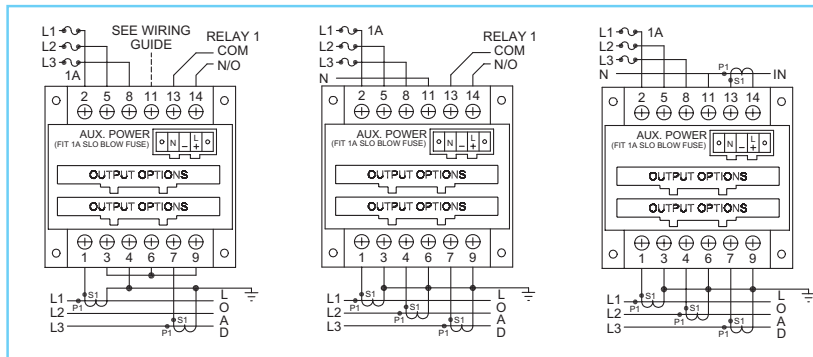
L1
L2
L3
1A
SEE WIRING GUIDE
RELAY 1
COM
N/O
2 5 8 11 13 14
AUX. POWER
(FIT 1A SLO BLOW FUSE)
N – L +
OUTPUT OPTIONS
OUTPUT OPTIONS
1 3 4 6 7 9
L1
L2
L3
S1
P1
S1
P1
L O A D

L1
1A
L2
L3
N
RELAY 1
COM
N/O
2 5 8 11 13 14
AUX. POWER
(FIT 1A SLO BLOW FUSE)
N – L +
OUTPUT OPTIONS
OUTPUT OPTIONS
1 3 4 6 7 9
L1
L2
L3
S1
P1
S1
P1
S1
P1
L O A D

L1
1A
L2
L3
N
P1
S1
IN
2 5 8 11 13 14
AUX. POWER
(FIT 1A SLO BLOW FUSE)
N – L +
OUTPUT OPTIONS
OUTPUT OPTIONS
1 3 4 6 7 9
L1
L2
L3
S1
P1
S1
P1
S1
P1
L O A D